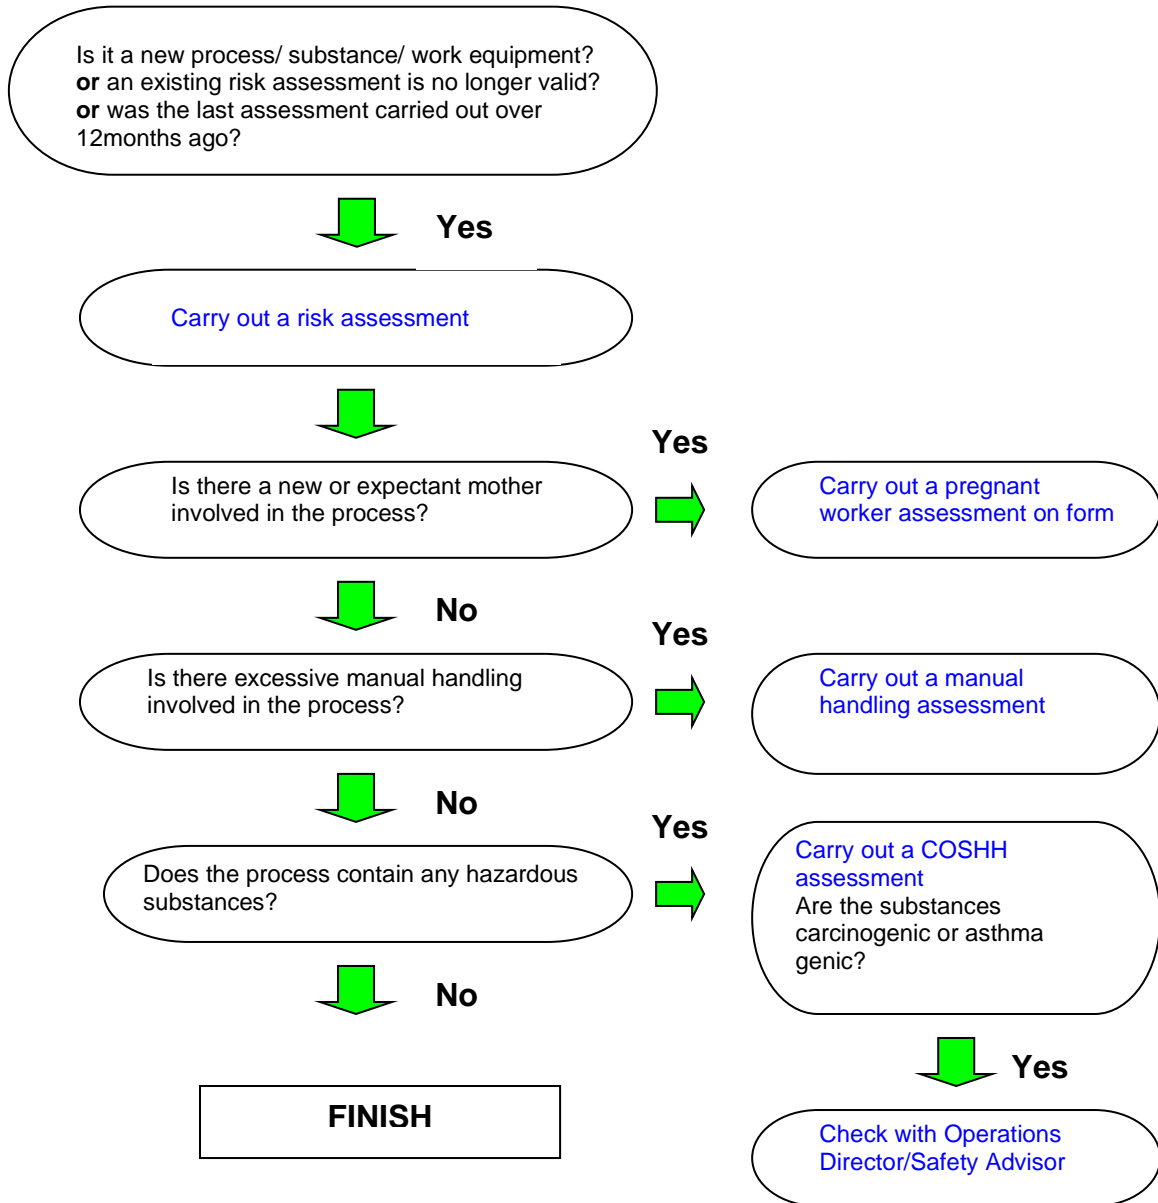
Is it a new process/ substance/ work equipment?
**or** an existing risk assessment is no longer valid?
**or** was the last assessment carried out over 12months ago?

Yes

Carry out a risk assessment

Yes

Is there a new or expectant mother involved in the process?

Carry out a pregnant worker assessment on form

No

Yes

Is there excessive manual handling involved in the process?

Carry out a manual handling assessment

No

Yes

Does the process contain any hazardous substances?

Carry out a COSHH assessment
Are the substances carcinogenic or asthma genic?

No

Yes

FINISH

Check with Operations Director/Safety Advisor